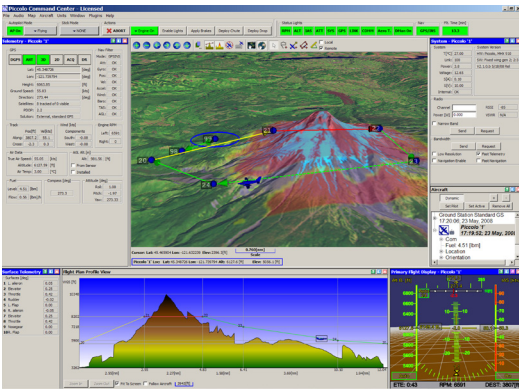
Piccolo Command Center - Licensed
File Audio Map Aircraft Units Window Plugins Help
Autopilot Mode
Stick Mode
Actions
Engine ON
Enable Lights
Apply Brakes
Deploy Chute
Deploy Drop
Status Lights
Nav
Pit. Time [min]
ABORT
Flying
NONE
Telemetry - Piccolo "1"
GPS
Lat:
Lon:
Height:
Ground Speed:
Direction:
Satellites:
PDOP:
Solution:
Track
Air Data
True Air Speed:
Altitude:
Air Temp:
Fuel
Level:
Flow:
Compass [deg]
Attitude [deg]
Roll:
Pitch:
Yaw:
Engine RPM
RPM:
Right:
Cursor: Lat: 45.40550 Lon: -121.63225 Elev: 2034.386
Piccolo "1" Lat: 45.39579 Lon: -121.75099 Alt: 6157.6
Scale
Elev
System - Piccolo "1"
Radio
Channel:
Power [W]:
Send
Request
Bandwidth
Low Resolution
Navigation Enable
Fast Telemetry
Fast Navigation
Aircraft
Ground Station Standard GS
17:20:06; 25-May, 2008
Piccolo "1"
17:19:32; 25-May, 2008
Comm
Fuel: 4.51 [lbm]
Location
Orientation
Surface Telemetry - Piccolo "1"
Surfaces [deg]
L. aileron
Elevator
Rudder
Throttle
L. Flap
R. aileron
R. Flap
Throttle
Nosegear
RPM
Flight Plan Profile View
Fit To Screen
Follow Aircraft
Primary Flight Display - Piccolo "1"
ETE: 0:41
RPM: 6881
DEST: 360?5?